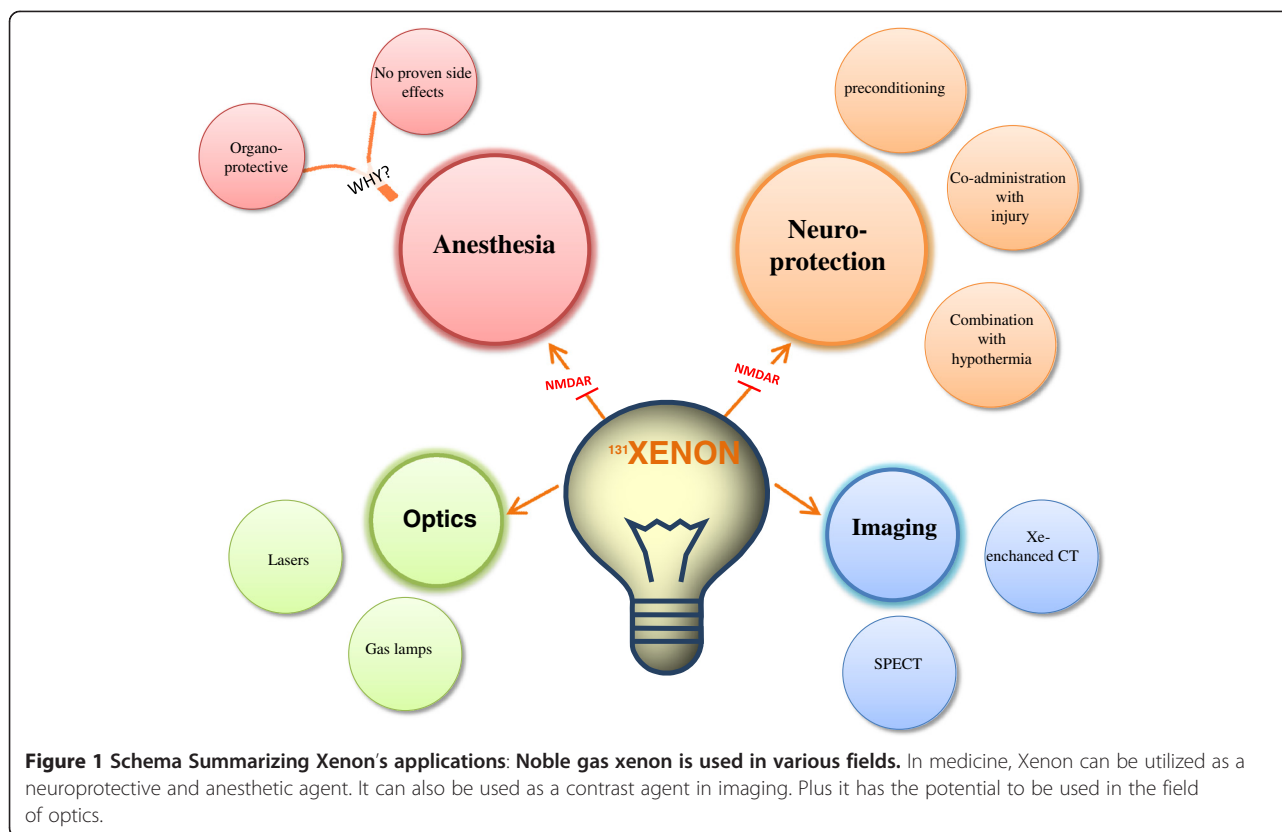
No proven side effects

Organo-protective

WHY?

Anesthesia

preconditioning

Co-administration with injury

Neuro-protection

Combination with hypothermia

NMDAR

NMDAR

$^{131}$XENON

Optics

Lasers

Gas lamps

Imaging

Xe-enchanced CT

SPECT

**Figure 1 Schema Summarizing Xenon's applications**: **Noble gas xenon is used in various fields.** In medicine, Xenon can be utilized as a neuroprotective and anesthetic agent. It can also be used as a contrast agent in imaging. Plus it has the potential to be used in the field of optics.